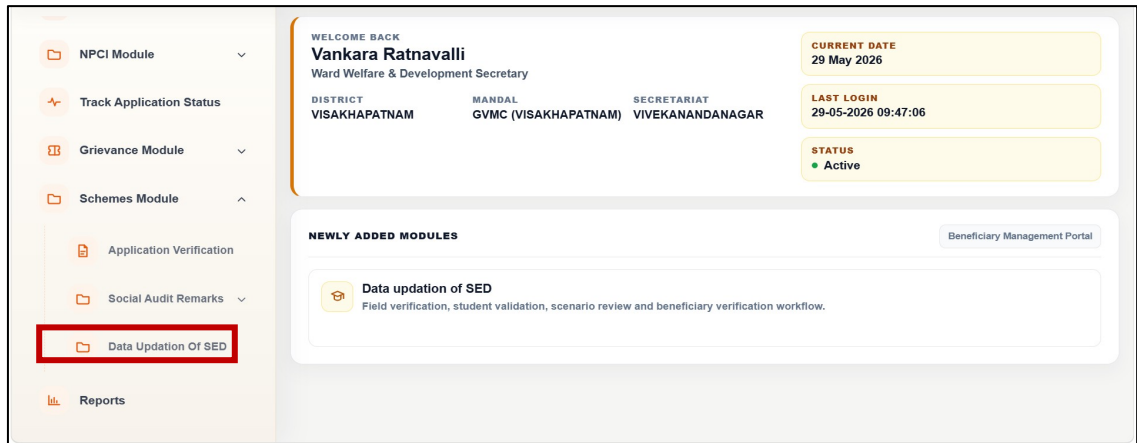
NPCI Module

Track Application Status

Grievance Module

Schemes Module

Application Verification

Social Audit Remarks

Data Updation Of SED

Reports

WELCOME BACK
Vankara Ratnavalli
Ward Welfare & Development Secretary

DISTRICT
VISAKHAPATNAM

MANDAL
GVMC (VISAKHAPATNAM)

SECRETARIAT
VIVEKANANDANAGAR

CURRENT DATE
29 May 2026

LAST LOGIN
29-05-2026 09:47:06

STATUS
• Active

NEWLY ADDED MODULES

Beneficiary Management Portal

Data updation of SED
Field verification, student validation, scenario review and beneficiary verification workflow.